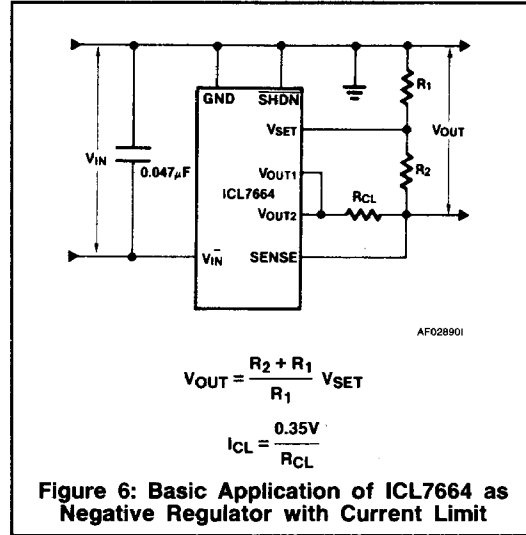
GND

$\overline{SHDN}$

$R_1$

$V_{SET}$

$V_{OUT}$

$V_{IN}$

0.047μF

$V_{OUT1}$

ICL7664

$R_2$

$R_{CL}$

$V_{OUT2}$

$V_{IN}^{-}$

SENSE

AF028901

$V_{OUT} = \frac{R_2 + R_1}{R_1} V_{SET}$

$I_{CL} = \frac{0.35V}{R_{CL}}$

Figure 6: Basic Application of ICL7664 as Negative Regulator with Current Limit